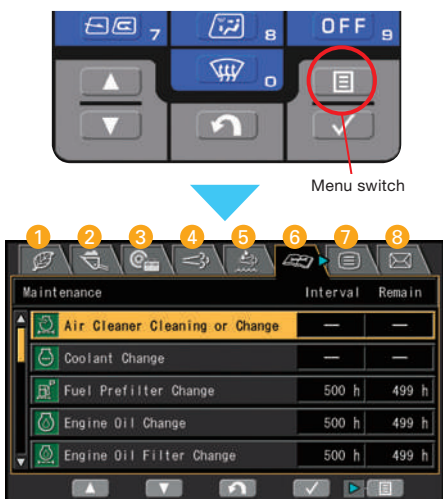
7

8

OFF 9

0

Menu switch

1 2 3 4 5 6 7 8

Maintenance | Interval | Remain

| Maintenance | Interval | Remain |
|---|---|---|
| Air Cleaner Cleaning or Change | — | — |
| Coolant Change | — | — |
| Fuel Prefilter Change | 500 h | 499 h |
| Engine Oil Change | 500 h | 499 h |
| Engine Oil Filter Change | 500 h | 499 h |